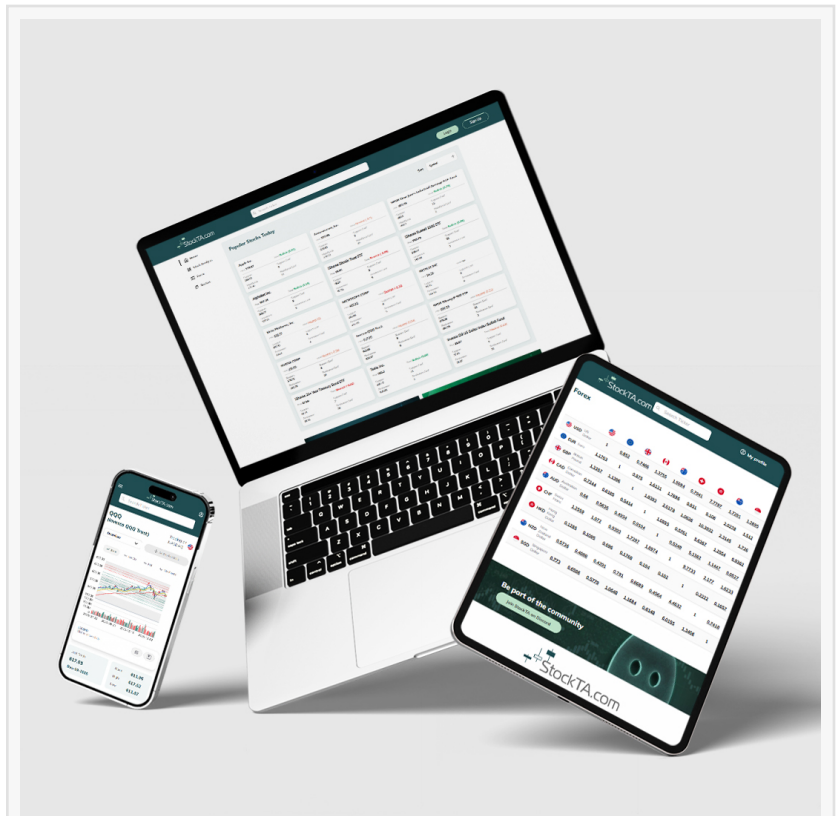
StockTA.com

Popular Stocks Today

StockTA.com

Forex

My profile

USD
EUR
GBP
CAD
AUD
CHF
NZD
SGD

Be part of the community

StockTA.com

StockTA.com

QQQ
Invesco QQQ Trust

$17.83
$11.06
$17.32
$11.07